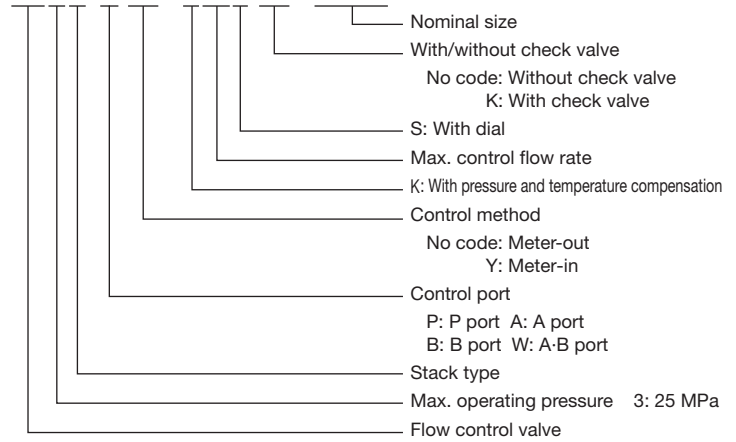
Nominal size

With/without check valve

No code: Without check valve
K: With check valve

S: With dial

Max. control flow rate

K: With pressure and temperature compensation

Control method

No code: Meter-out
Y: Meter-in

Control port

P: P port A: A port
B: B port W: A·B port

Stack type

Max. operating pressure 3: 25 MPa

Flow control valve